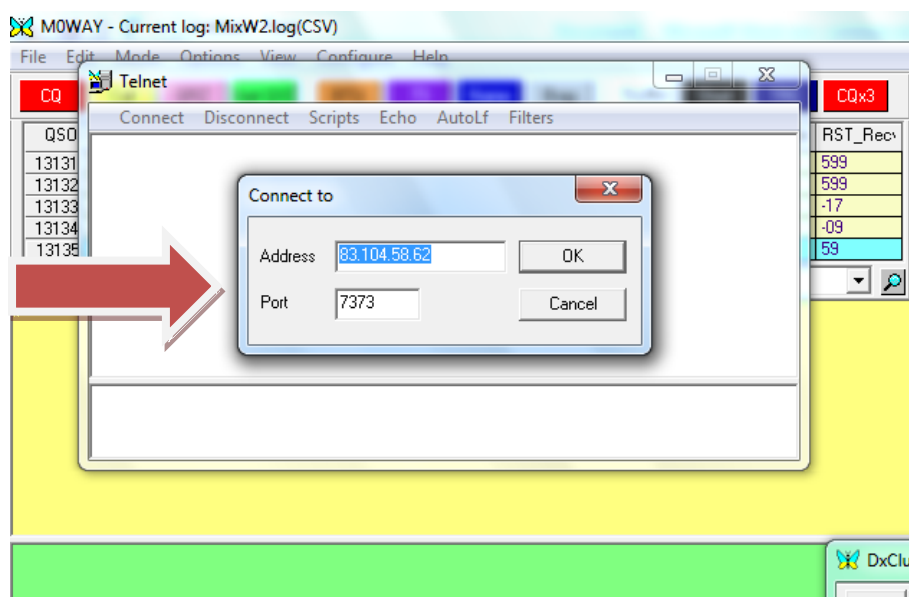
M0WAY - Current log: MixW2.log(CSV)

File Edit Mode Options View Configure Help

CQ

CQx3

Telnet

Connect Disconnect Scripts Echo AutoLf Filters

| QSO |
|---|
| 13131 |
| 13132 |
| 13133 |
| 13134 |
| 13135 |

| RST_Recv |
|---|
| 599 |
| 599 |
| -17 |
| -09 |
| 59 |

Connect to

Address 83.104.58.62

OK

Port 7373

Cancel

DxClu